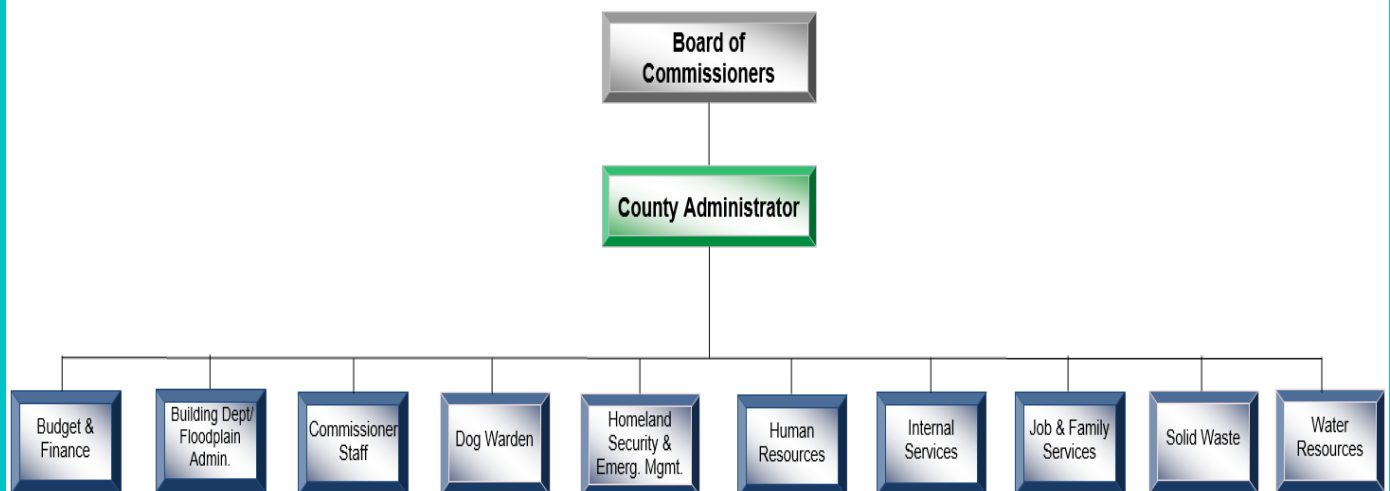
Board of Commissioners

County Administrator

Budget & Finance

Building Dept/ Floodplain Admin.

Commissioner Staff

Dog Warden

Homeland Security & Emerg. Mgmt.

Human Resources

Internal Services

Job & Family Services

Solid Waste

Water Resources